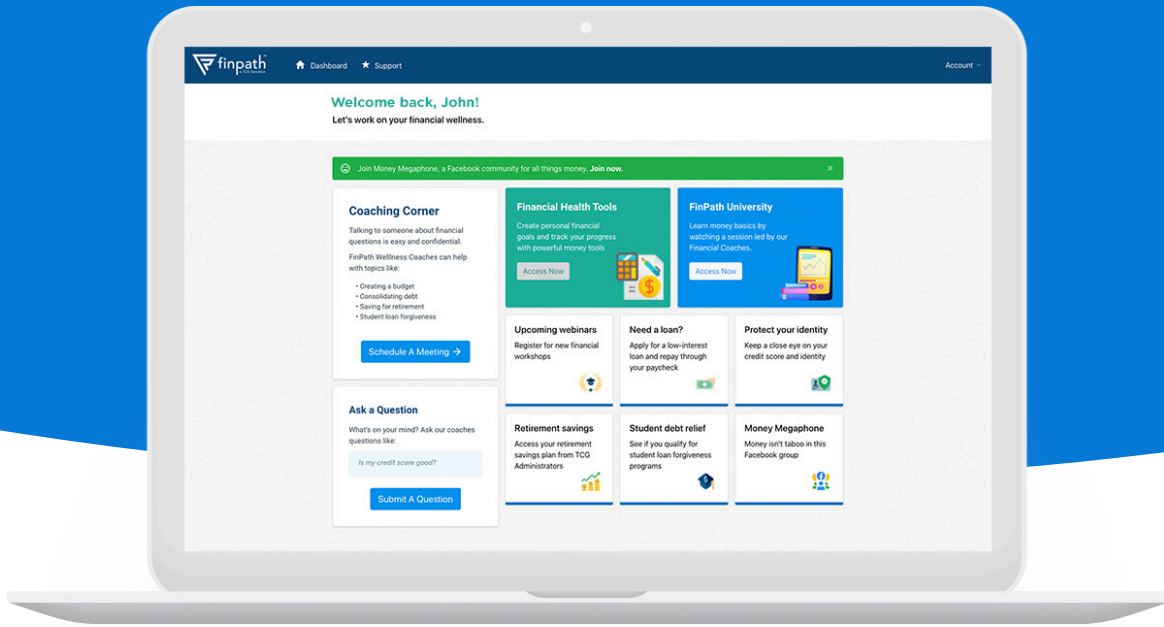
finpath
a TCG Solution

Dashboard Support Account

Welcome back, John!
Let's work on your financial wellness.

Join Money Megaphone, a Facebook community for all things money. Join now. ×

Coaching Corner
Talking to someone about financial questions is easy and confidential.
FinPath Wellness Coaches can help with topics like:
• Creating a budget
• Consolidating debt
• Saving for retirement
• Student loan forgiveness
Schedule A Meeting →

Ask a Question
What's on your mind? Ask our coaches questions like:
Is my credit score good?
Submit A Question

Financial Health Tools
Create personal financial goals and track your progress with powerful money tools
Access Now

FinPath University
Learn money basics by watching a session led by our Financial Coaches.
Access Now

Upcoming webinars
Register for new financial workshops

Need a loan?
Apply for a low-interest loan and repay through your paycheck

Protect your identity
Keep a close eye on your credit score and identity

Retirement savings
Access your retirement savings plan from TCG Administrators

Student debt relief
See if you qualify for student loan forgiveness programs

Money Megaphone
Money isn't taboo in this Facebook group